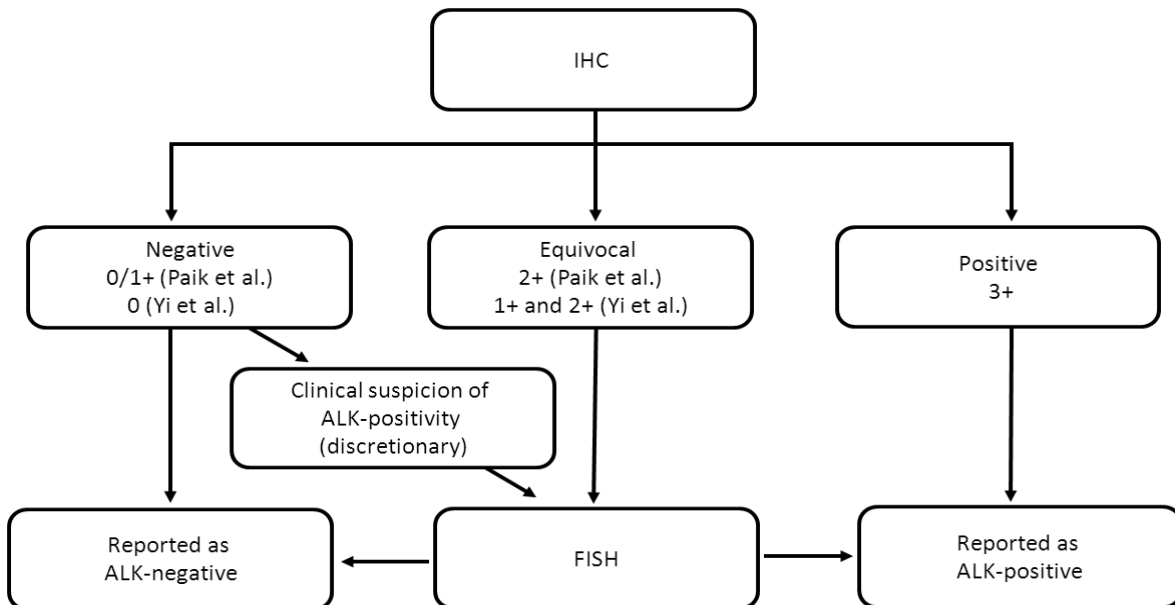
IHC

Negative
0/1+ (Paik et al.)
0 (Yi et al.)

Equivocal
2+ (Paik et al.)
1+ and 2+ (Yi et al.)

Positive
3+

Clinical suspicion of ALK-positivity (discretionary)

Reported as ALK-negative

FISH

Reported as ALK-positive